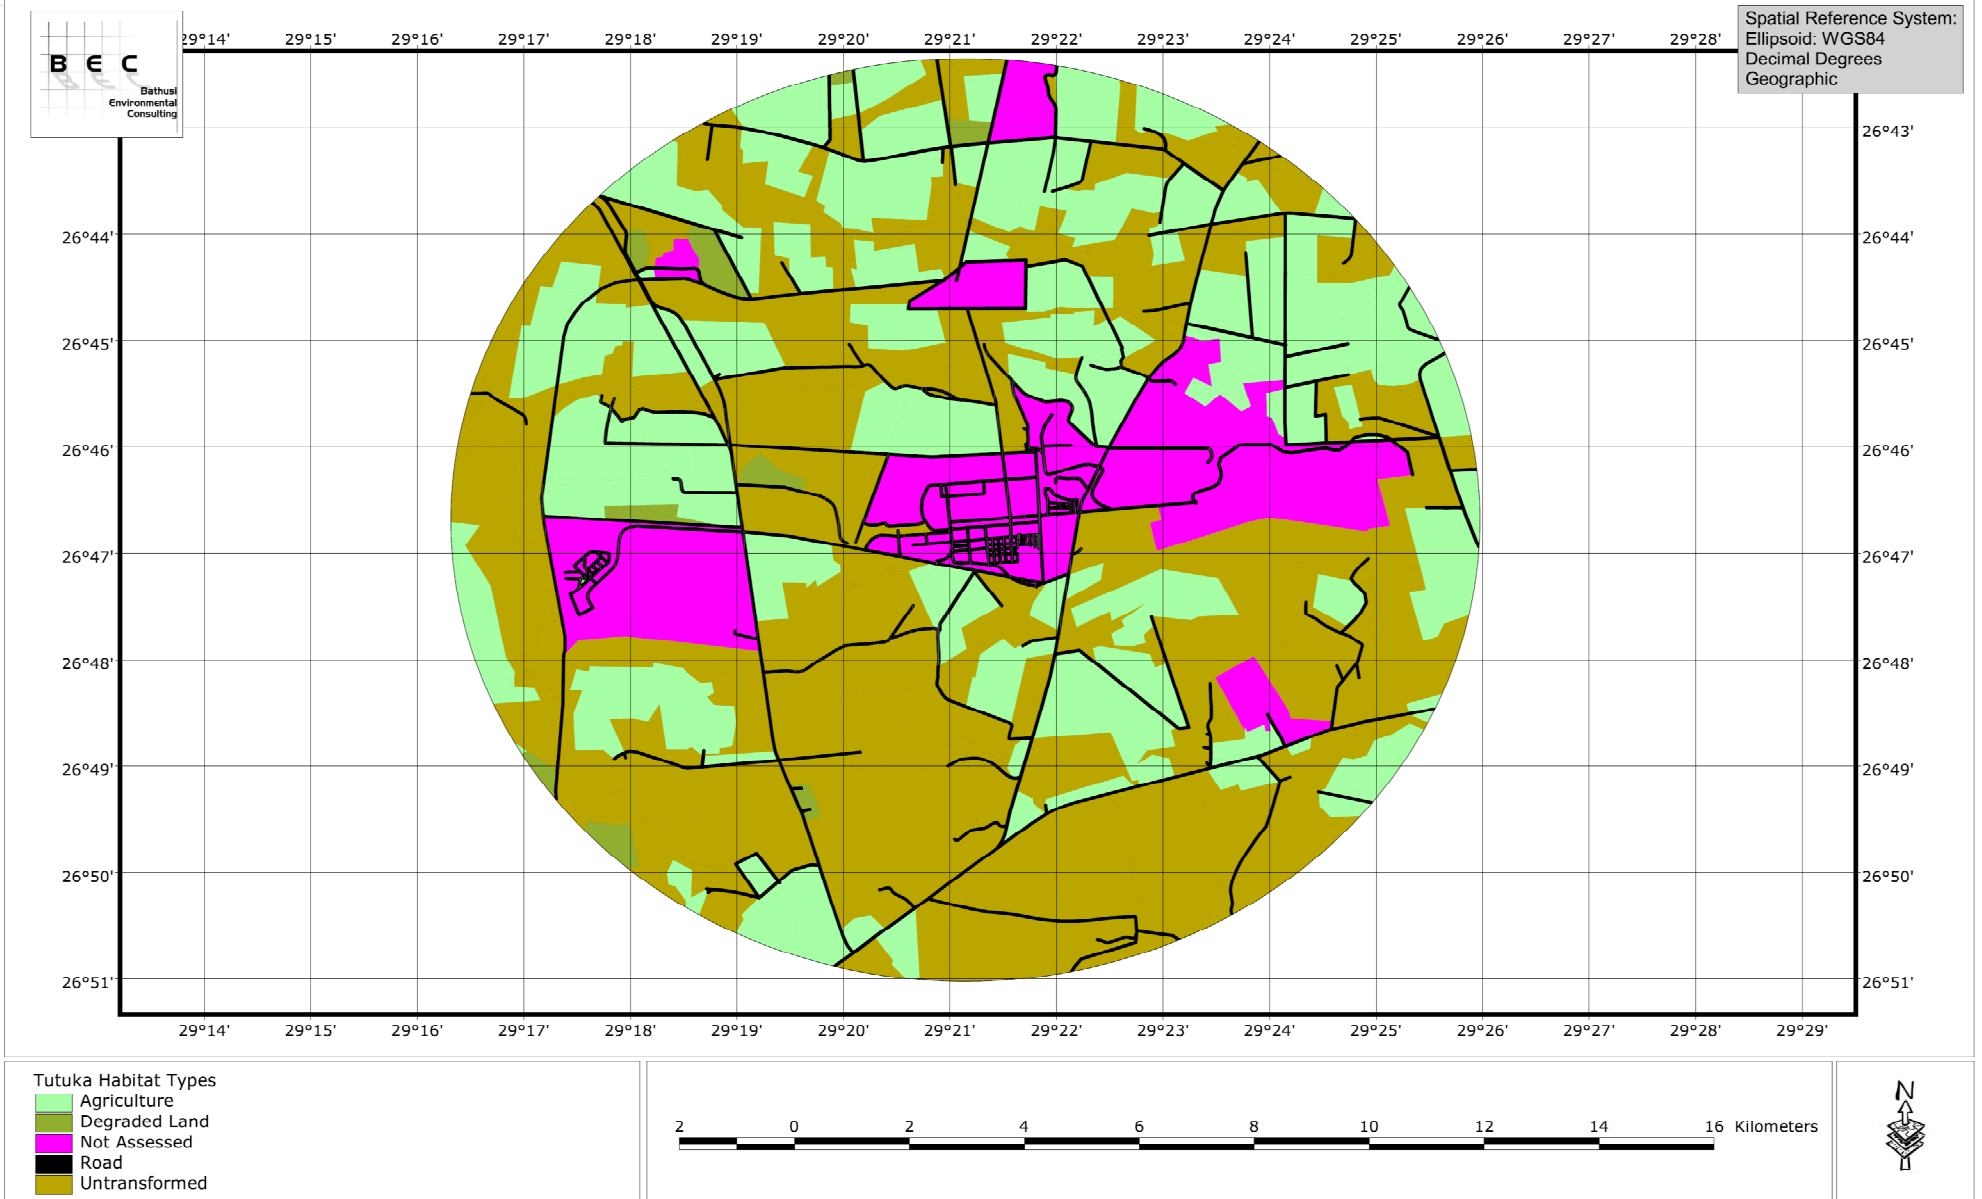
B E C
Bathusi Environmental Consulting

Spatial Reference System:
Ellipsoid: WGS84
Decimal Degrees
Geographic

29°14' 29°15' 29°16' 29°17' 29°18' 29°19' 29°20' 29°21' 29°22' 29°23' 29°24' 29°25' 29°26' 29°27' 29°28'

26°43'
26°44' 26°44'
26°45' 26°45'
26°46' 26°46'
26°47' 26°47'
26°48' 26°48'
26°49' 26°49'
26°50' 26°50'
26°51' 26°51'

29°14' 29°15' 29°16' 29°17' 29°18' 29°19' 29°20' 29°21' 29°22' 29°23' 29°24' 29°25' 29°26' 29°27' 29°28' 29°29'

Tutuka Habitat Types
Agriculture
Degraded Land
Not Assessed
Road
Untransformed

2 0 2 4 6 8 10 12 14 16 Kilometers

N